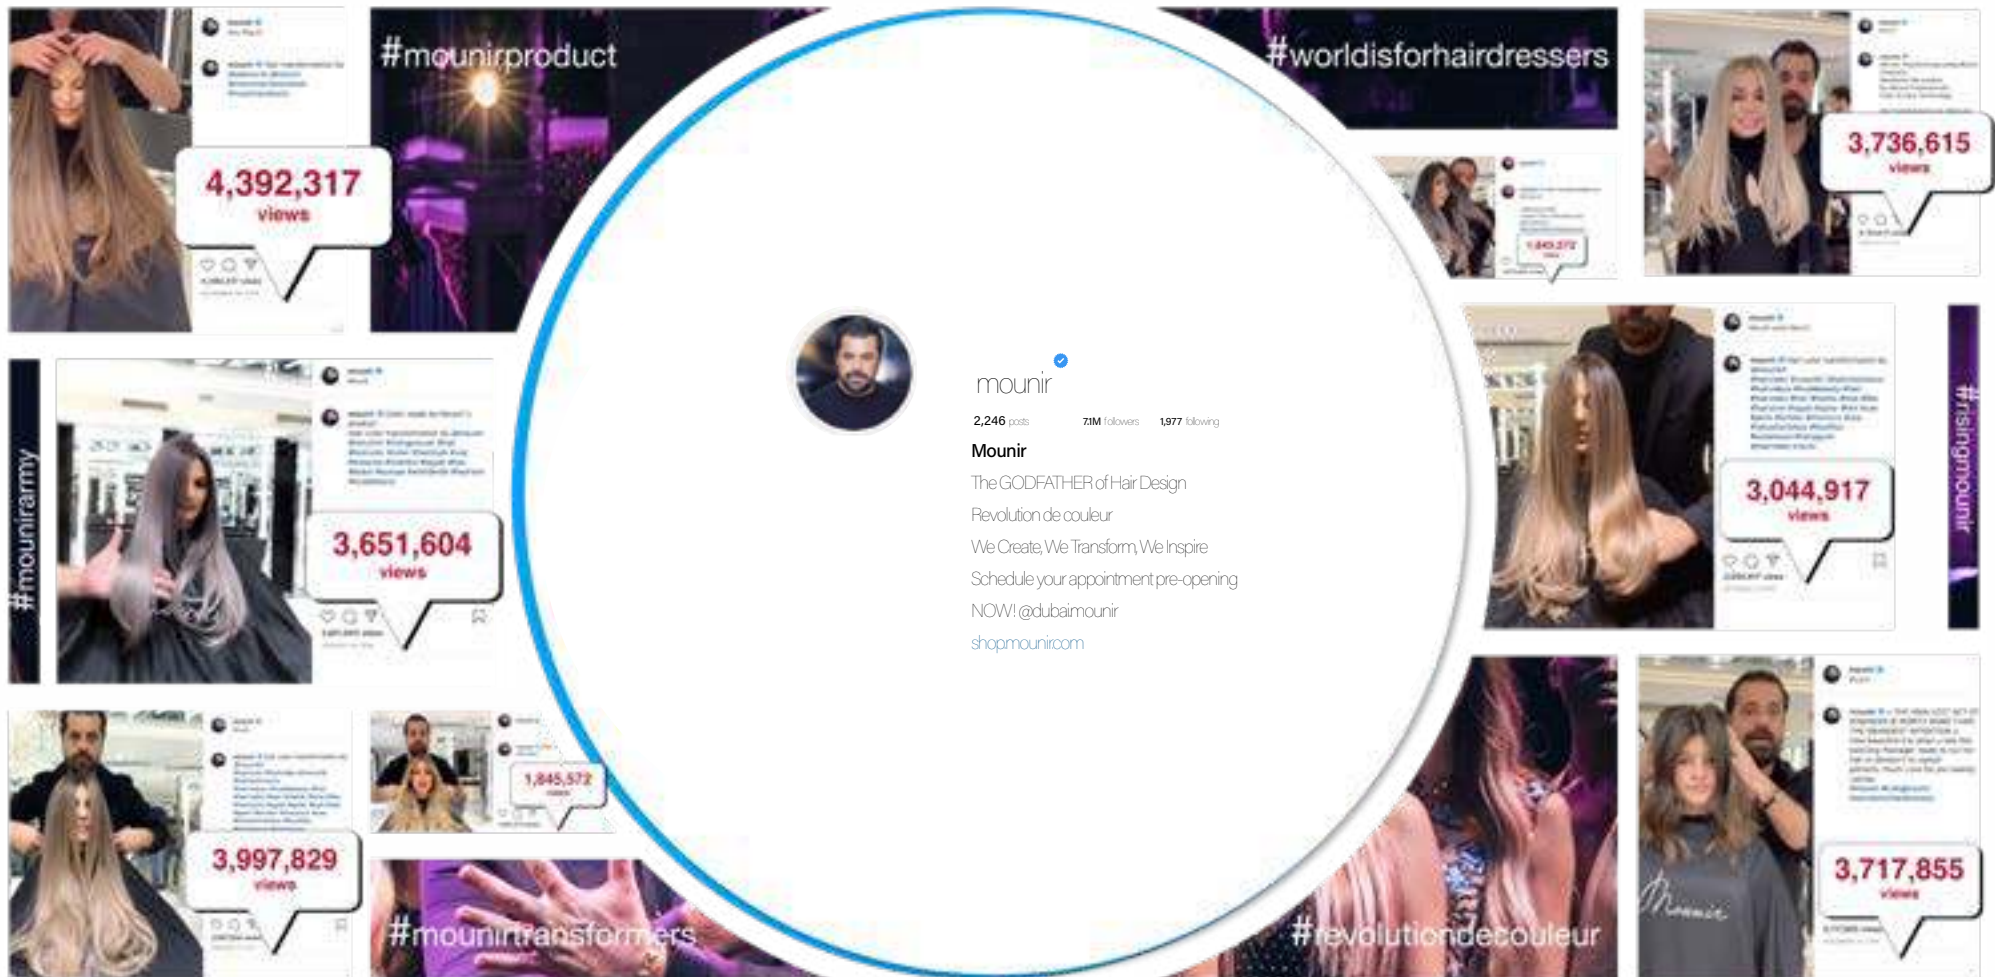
4,392,317
views

#mounirproduct

#worldisforhairdressers

3,736,615
views

1,845,572
views

mounir

2,246 posts 7.1M followers 1,977 following

Mounir

The GODFATHER of Hair Design

Revolution de couleur

We Create, We Transform, We Inspire

Schedule your appointment pre-opening

NOW! @dubaimounir

shop.mounir.com

#mounirarmy

3,651,604
views

3,044,917
views

#risingmounir

3,997,829
views

1,845,572
views

#mounirtransformers

#revolutiondecouleur

3,717,855
views

Mounir